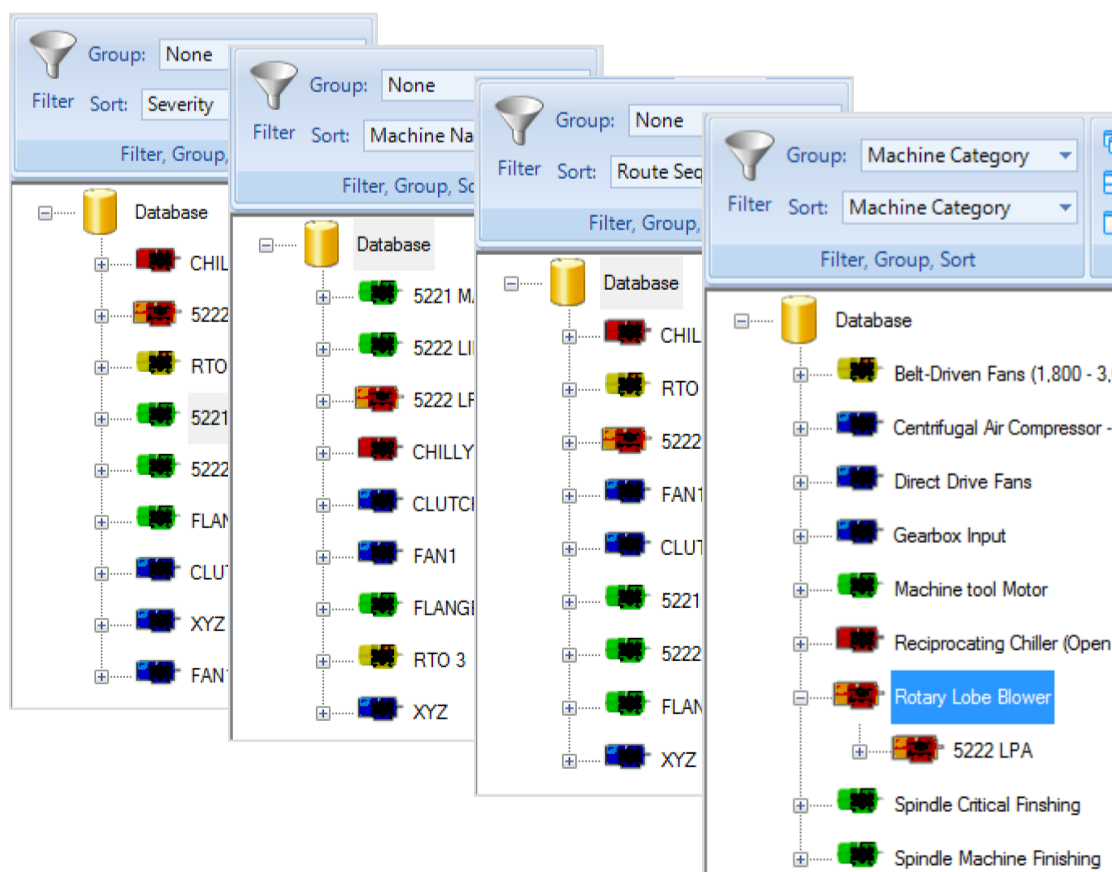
Filter Group: None Sort: Severity
Filter, Group,

Database
CHIL
5222
RTO
5221
5222
FLAN
CLUT
XYZ
FAN

Filter Group: None Sort: Machine Na
Filter, Group, So

Database
5221 M
5222 LI
5222 LF
CHILLY
CLUTC
FAN1
FLANG
RTO 3
XYZ

Filter Group: None Sort: Route Seq
Filter, Group,

Database
CHIL
RTO
5222
FAN
CLUT
5221
5222
FLAN
XYZ

Filter Group: Machine Category Sort: Machine Category
Filter, Group, Sort

Database
Belt-Driven Fans (1,800 - 3,
Centrifugal Air Compressor -
Direct Drive Fans
Gearbox Input
Machine tool Motor
Reciprocating Chiller (Open
Rotary Lobe Blower
5222 LPA
Spindle Critical Finshing
Spindle Machine Finishing